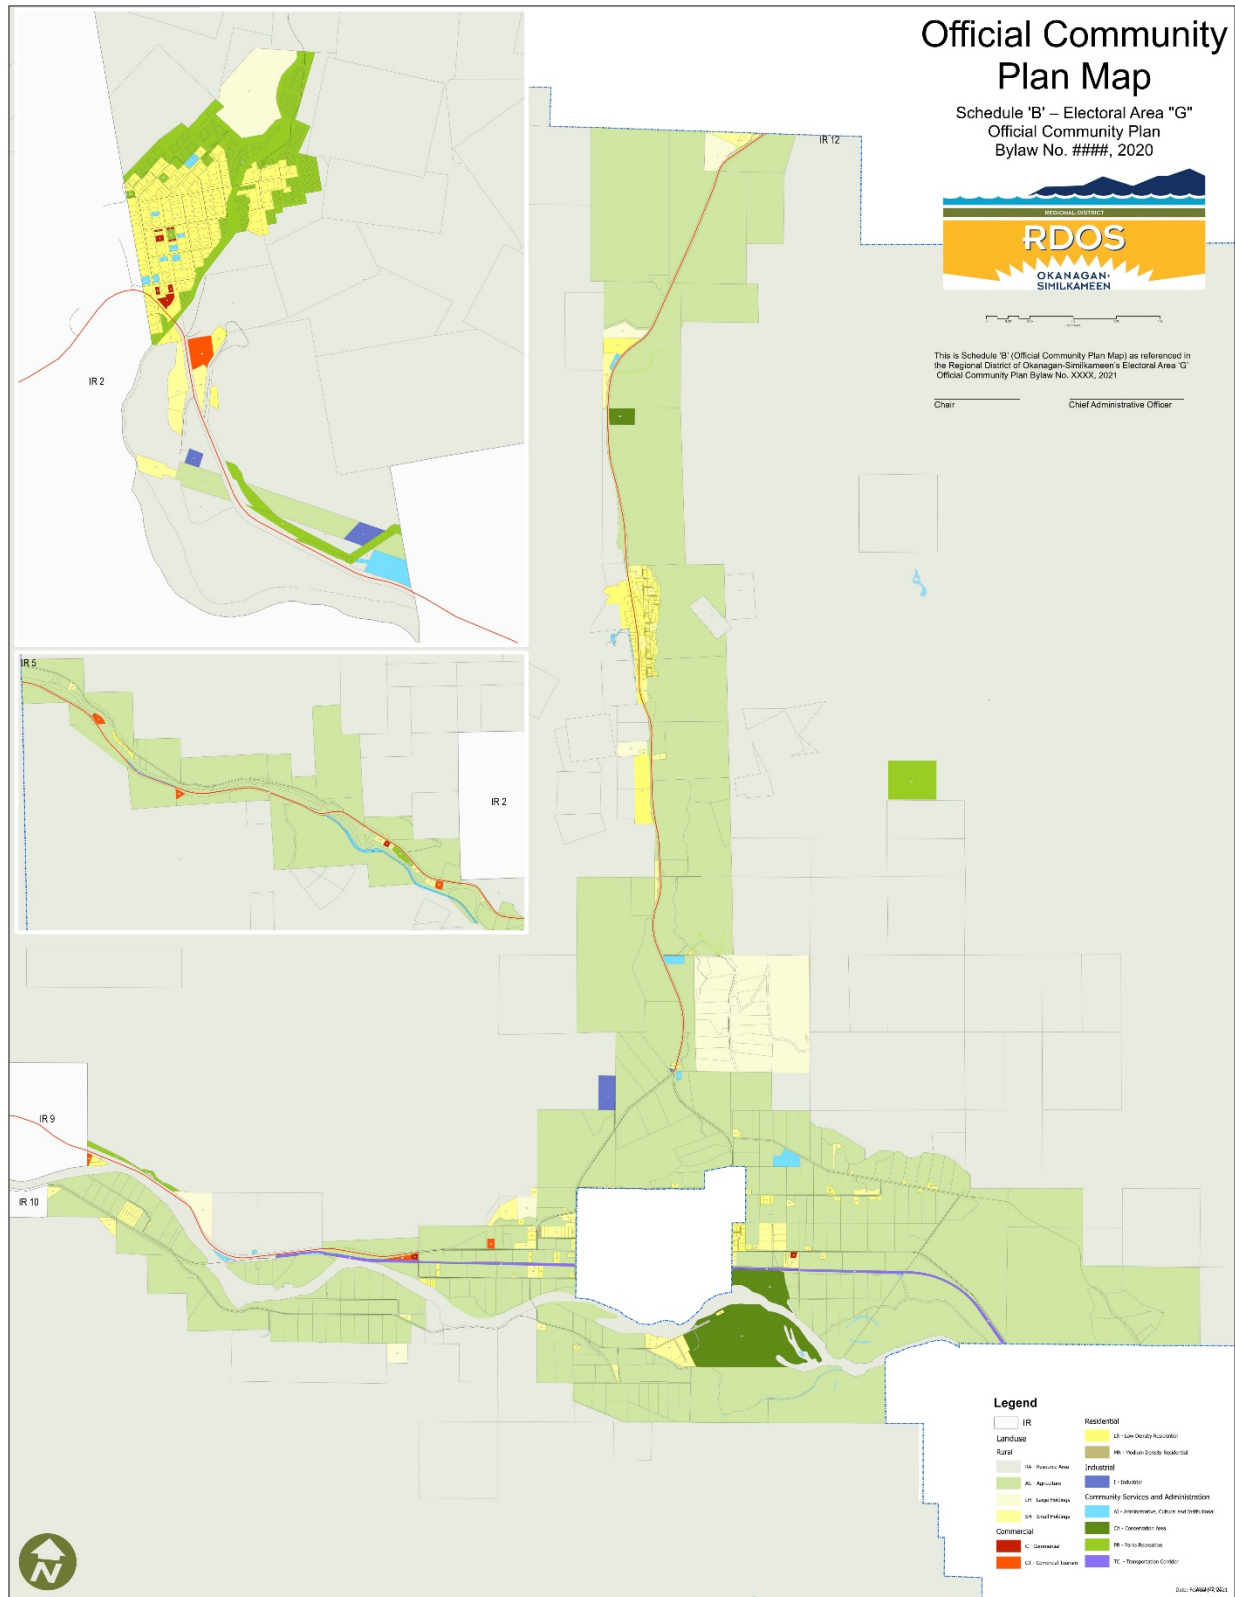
Official Community Plan Map

Schedule 'B' – Electoral Area "G"
Official Community Plan
Bylaw No. ####, 2020

REGIONAL DISTRICT
RDOS
OKANAGAN-SIMILKAMEEN

This is Schedule 'B' (Official Community Plan Map) as referenced in the Regional District of Okanagan-Similkameen's Electoral Area 'G' Official Community Plan Bylaw No. XXXX, 2021

Chair

Chief Administrative Officer

IR 12

IR 2

IR 5

IR 2

IR 9

IR 10

Legend

IR

Landuse

Rural

RA - Resource Area

AG - Agriculture

LH - Large Holdings

SH - Small Holdings

Commercial

C - Commercial

CT - Commercial Tourism

Residential

LR - Low Density Residential

MR - Medium Density Residential

Industrial

I - Industrial

Community Services and Administration

AI - Administrative, Cultural and Institutional

CA - Conservation Area

PR - Parks Recreation

TC - Transportation Corridor

Date: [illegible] 2021